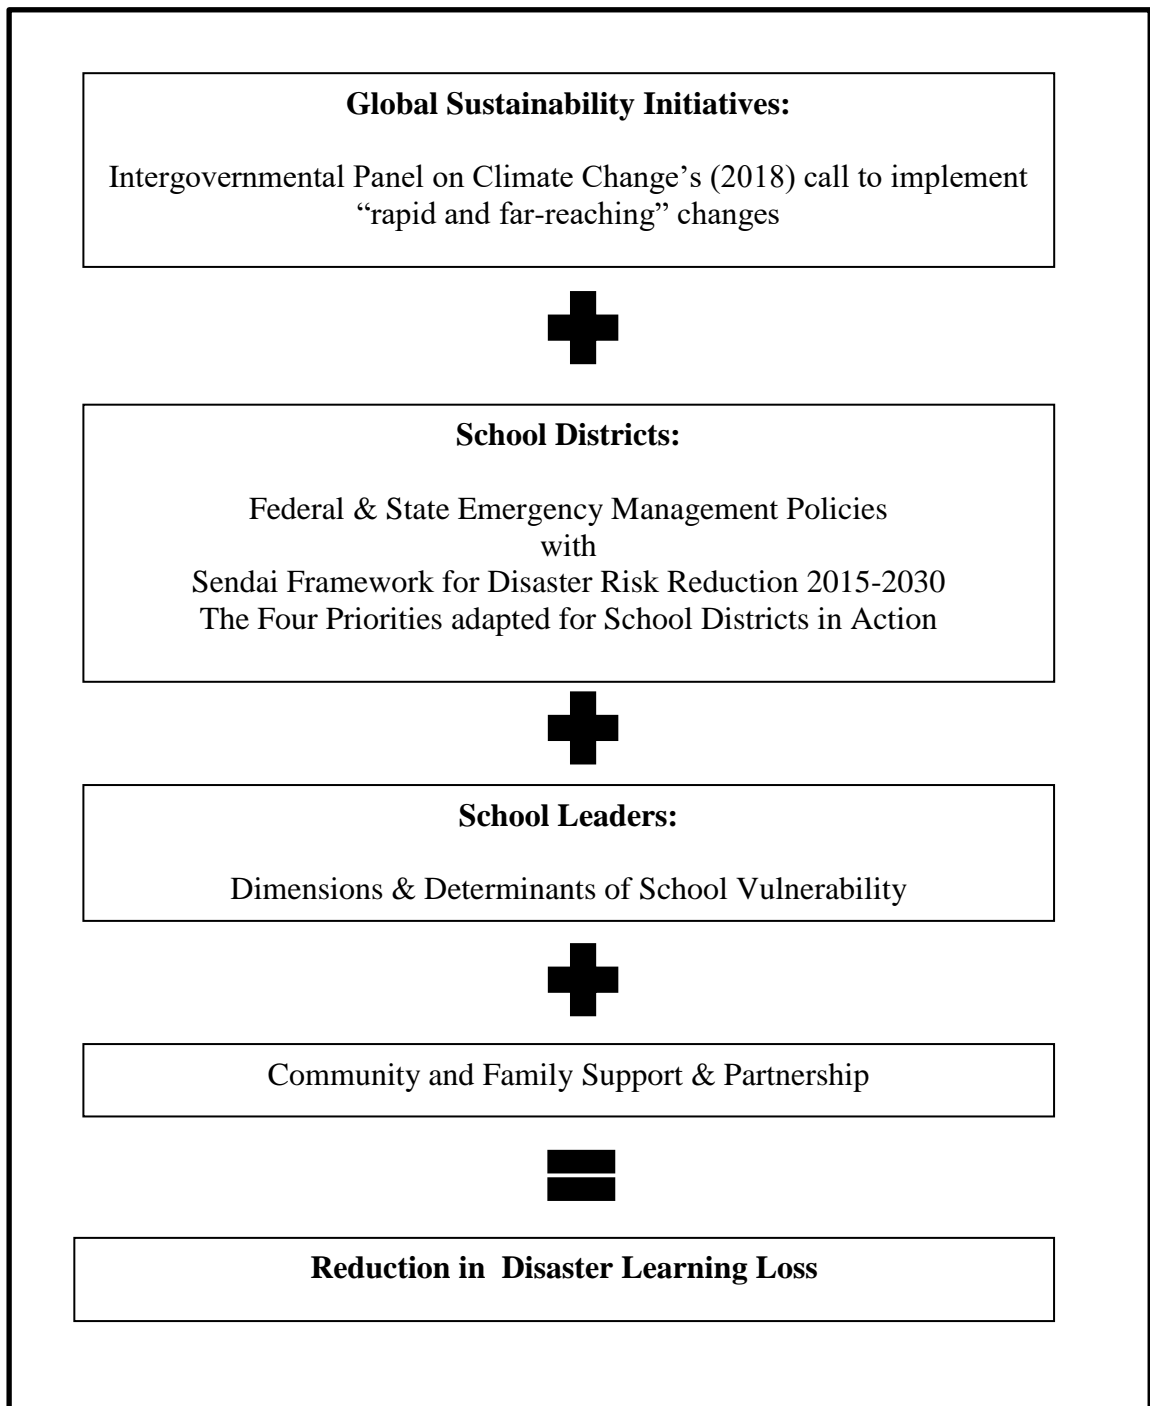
**Global Sustainability Initiatives:**

Intergovernmental Panel on Climate Change's (2018) call to implement "rapid and far-reaching" changes

**School Districts:**

Federal & State Emergency Management Policies
with
Sendai Framework for Disaster Risk Reduction 2015-2030
The Four Priorities adapted for School Districts in Action

**School Leaders:**

Dimensions & Determinants of School Vulnerability

Community and Family Support & Partnership

**Reduction in Disaster Learning Loss**